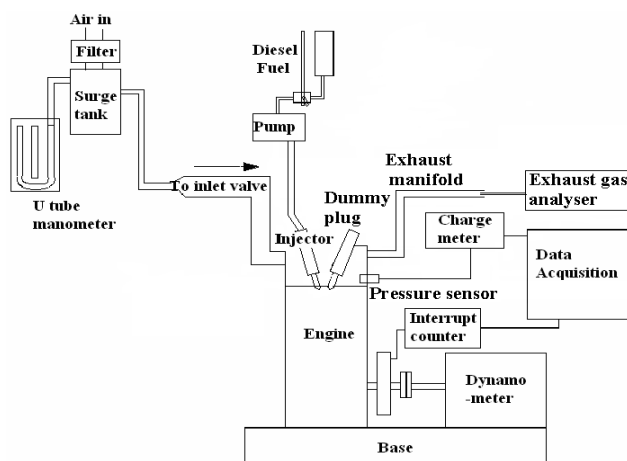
Air in
Filter
Surge tank
U tube manometer
Diesel Fuel
Pump
To inlet valve
Exhaust manifold
Exhaust gas analyser
Dummy plug
Injector
Charge meter
Data Acquisition
Pressure sensor
Engine
Interrupt counter
Dynamo -meter
Base